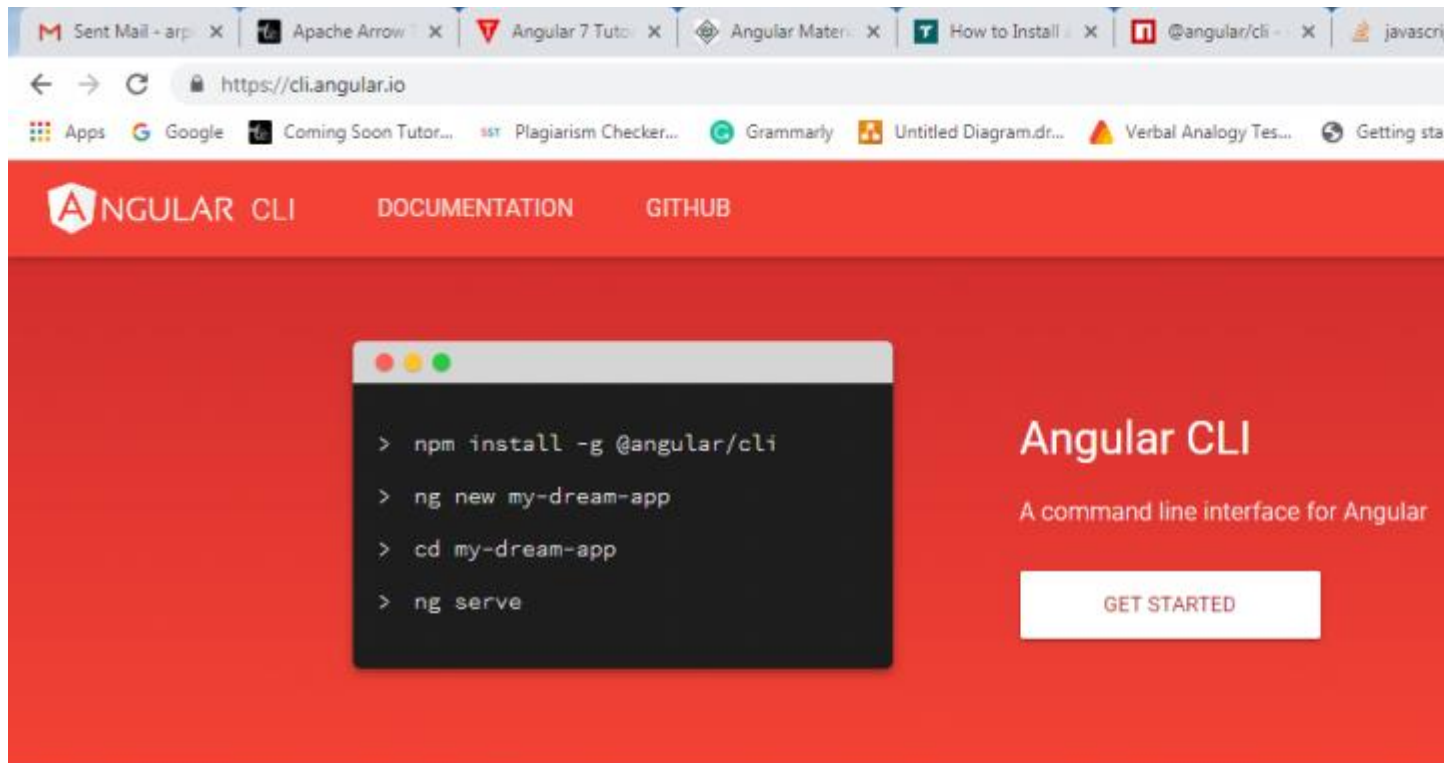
Sent Mail - arp × Apache Arrow × Angular 7 Tuto × Angular Mater × How to Install × @angular/cli - × javascri

https://cli.angular.io

Apps Google Coming Soon Tutor... Plagiarism Checker... Grammarly Untitled Diagram.dr... Verbal Analogy Tes... Getting sta

ANGULAR CLI DOCUMENTATION GITHUB

> npm install -g @angular/cli
> ng new my-dream-app
> cd my-dream-app
> ng serve

Angular CLI

A command line interface for Angular

GET STARTED